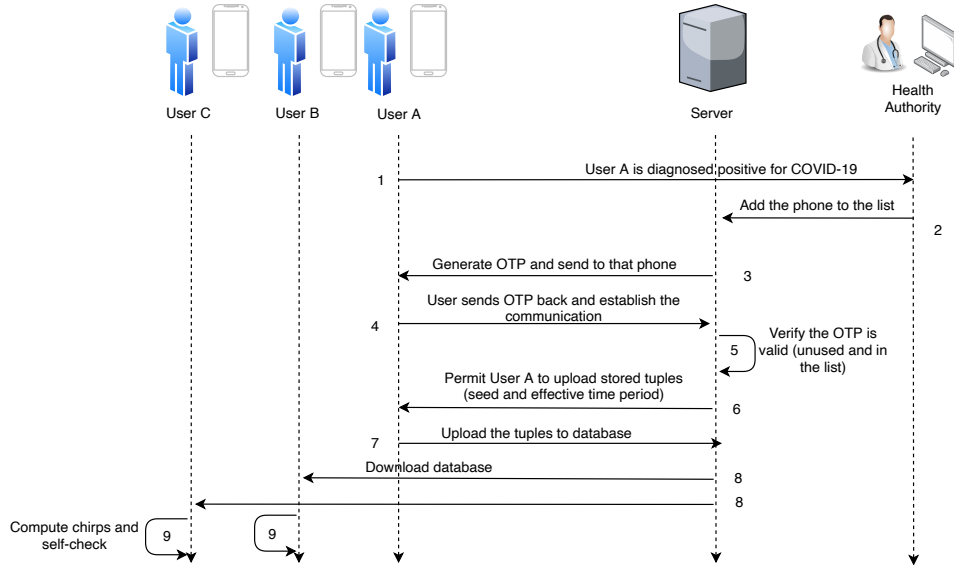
User C
User B
User A
Server
Health Authority

1
User A is diagnosed positive for COVID-19

Add the phone to the list
2

Generate OTP and send to that phone
3

4
User sends OTP back and establish the communication

5
Verify the OTP is valid (unused and in the list)

Permit User A to upload stored tuples (seed and effective time period)
6

7
Upload the tuples to database

Download database
8

8

Compute chirps and self-check
9

9